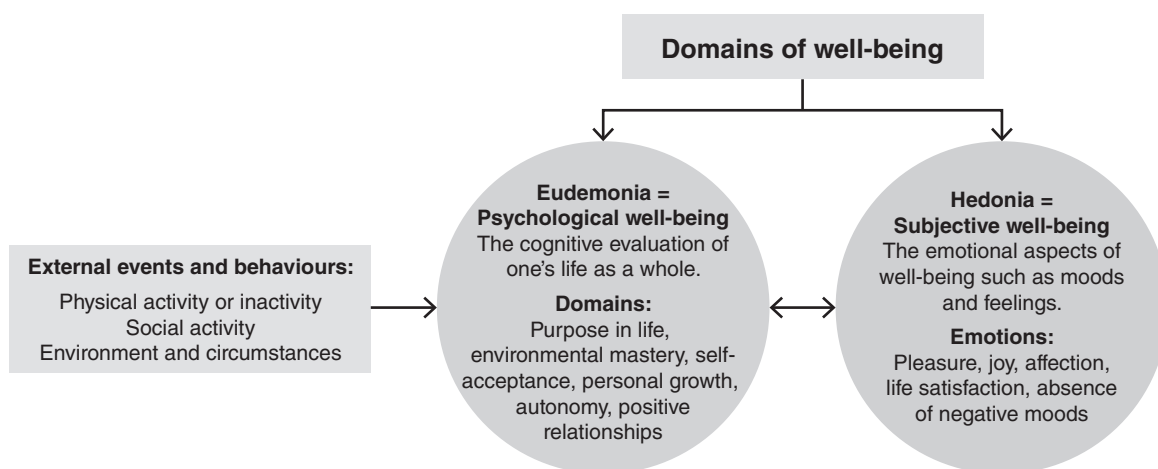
Domains of well-being

External events and behaviours:

Physical activity or inactivity
Social activity
Environment and circumstances

Eudemonia =
Psychological well-being
The cognitive evaluation of one's life as a whole.

Domains:
Purpose in life, environmental mastery, self-acceptance, personal growth, autonomy, positive relationships

Hedonia =
Subjective well-being
The emotional aspects of well-being such as moods and feelings.

Emotions:
Pleasure, joy, affection, life satisfaction, absence of negative moods